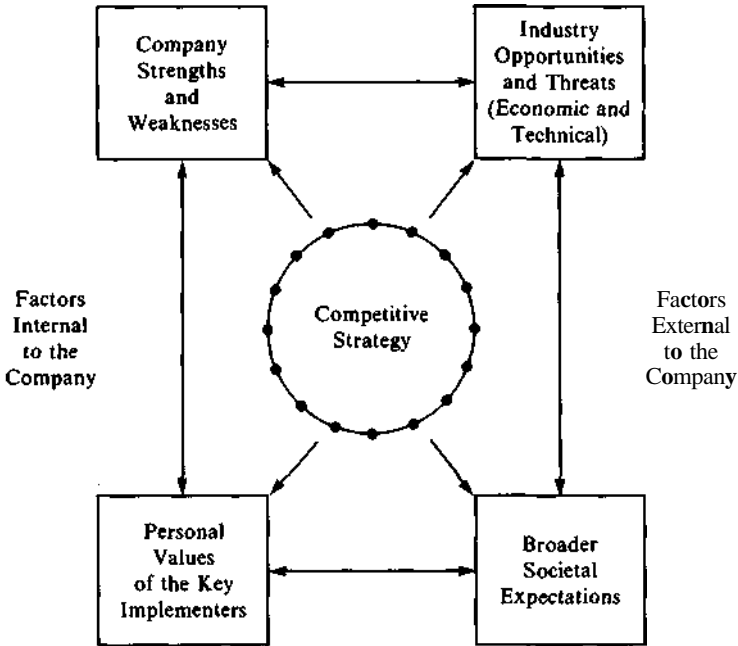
Company Strengths and Weaknesses

Industry Opportunities and Threats (Economic and Technical)

Factors Internal to the Company

Competitive Strategy

Factors External to the Company

Personal Values of the Key Implementers

Broader Societal Expectations